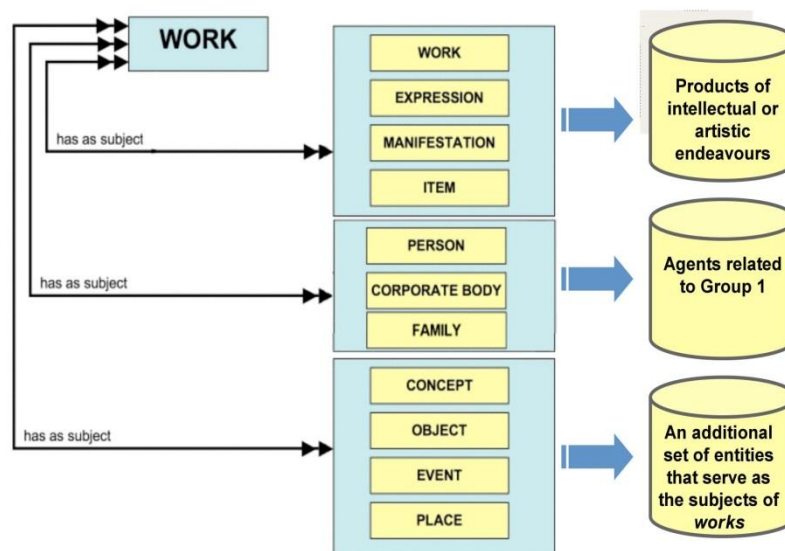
WORK

has as subject

WORK

EXPRESSION

MANIFESTATION

ITEM

Products of intellectual or artistic endeavours

has as subject

PERSON

CORPORATE BODY

FAMILY

Agents related to Group 1

has as subject

CONCEPT

OBJECT

EVENT

PLACE

An additional set of entities that serve as the subjects of *works*